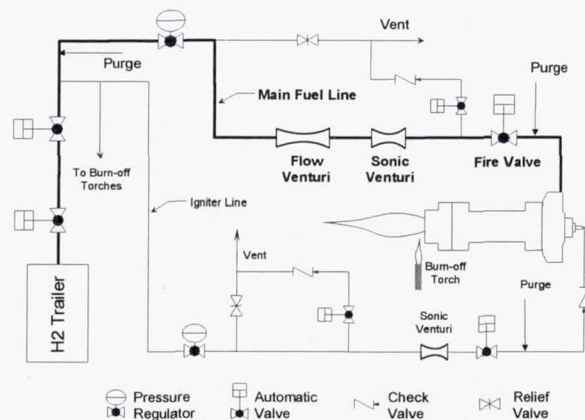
Vent

Purge

Purge

Main Fuel Line

To Burn-off Torches

Flow Venturi

Sonic Venturi

Fire Valve

Igniter Line

Vent

Burn-off Torch

Purge

H2 Trailer

Sonic Venturi

Pressure Regulator

Automatic Valve

Check Valve

Relief Valve